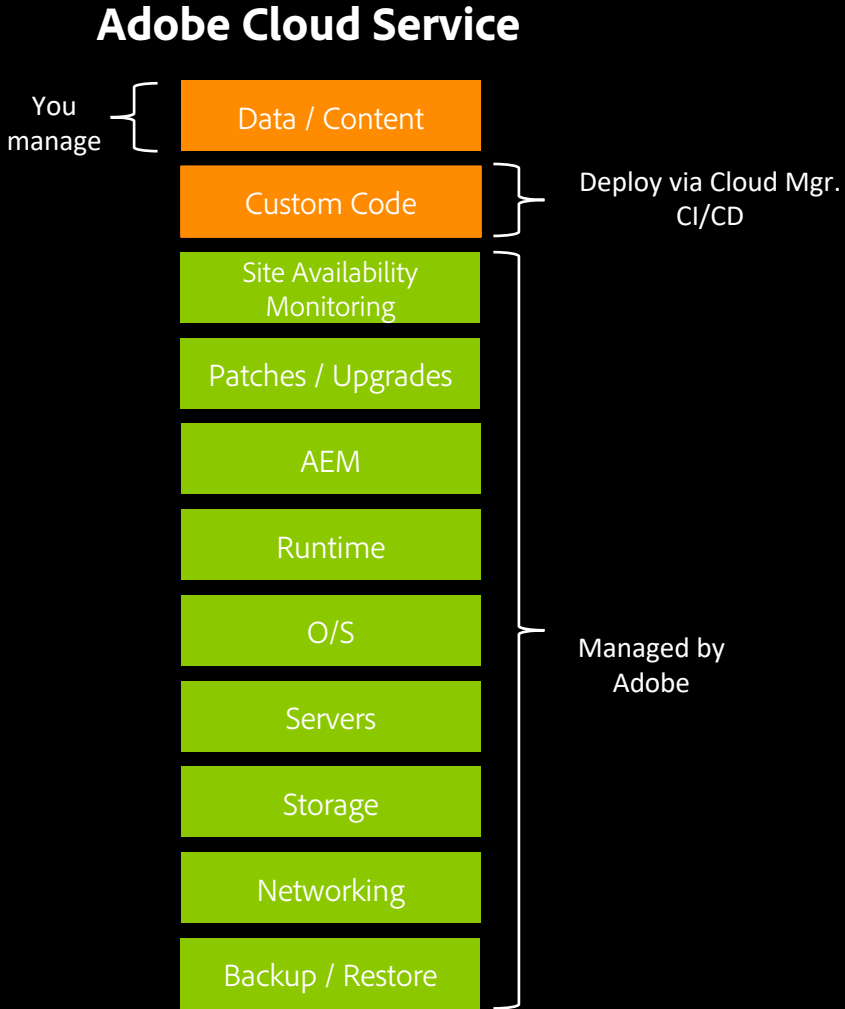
Adobe Cloud Service

You manage

Data / Content

Custom Code

Deploy via Cloud Mgr. CI/CD

Site Availability Monitoring

Patches / Upgrades

AEM

Runtime

O/S

Servers

Storage

Networking

Backup / Restore

Managed by Adobe